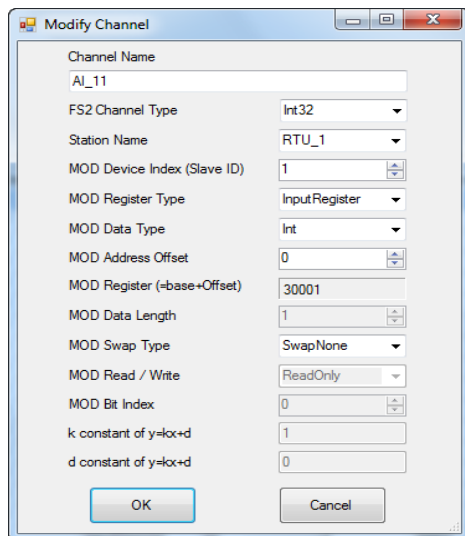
Modify Channel

Channel Name
AI_11

FS2 Channel Type
Int32

Station Name
RTU_1

MOD Device Index (Slave ID)
1

MOD Register Type
InputRegister

MOD Data Type
Int

MOD Address Offset
0

MOD Register (=base+Offset)
30001

MOD Data Length
1

MOD Swap Type
SwapNone

MOD Read / Write
ReadOnly

MOD Bit Index
0

k constant of y=kx+d
1

d constant of y=kx+d
0

OK

Cancel